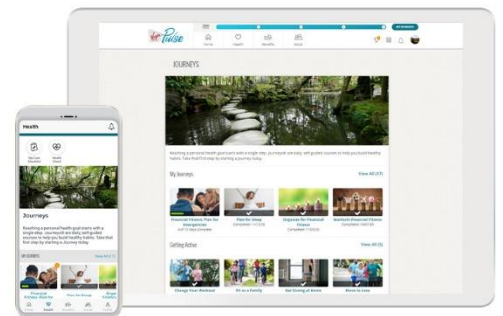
Virgin Pulse

Home Health Benefits Social

JOURNEYS

Reaching a personal health goal starts with a single step. Journeys are daily, self-guided courses to help you build healthy habits. Take that first step by starting a Journey today.

My Journeys

View All (17)

Financial Fitness: Plan for Emergencies

Plan for Sleep

Upgrade for Financial Choices

Maintain Financial Fitness

Getting Active

View All (5)

Change Your Workout

Fit as a Family

Get Going at Home

Move to Lose

Health

Journeys

Reaching a personal health goal starts with a single step. Journeys are daily, self-guided courses to help you build healthy habits. Take that first step by starting a Journey today.

MY JOURNEYS

View All

Financial Fitness: Plan for

Plan for Sleep

Home Health Benefits Social More